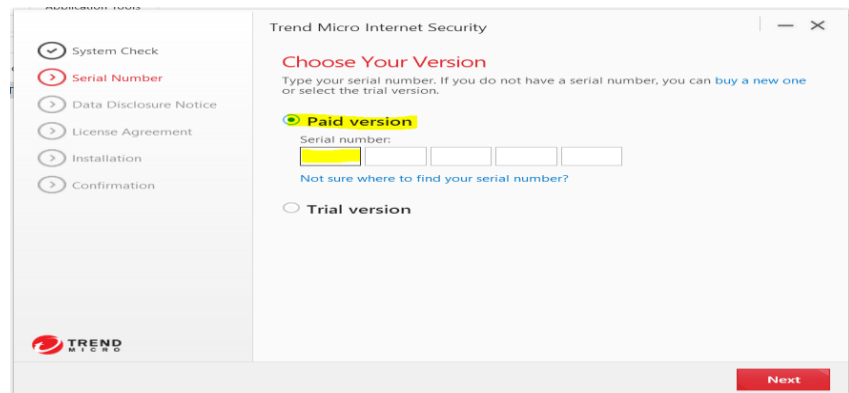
Application Tools

System Check
Serial Number
Data Disclosure Notice
License Agreement
Installation
Confirmation

TREND MICRO

Trend Micro Internet Security

Choose Your Version

Type your serial number. If you do not have a serial number, you can buy a new one or select the trial version.

Paid version

Serial number:

Not sure where to find your serial number?

Trial version

Next